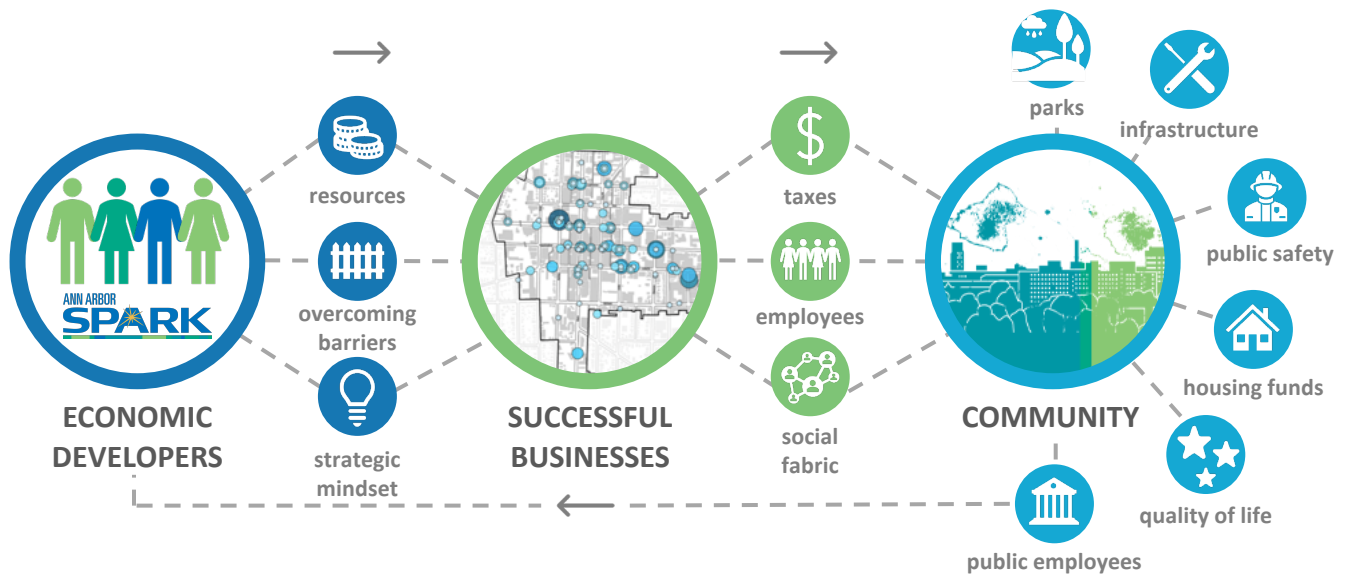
→ →

ANN ARBOR SPARK

ECONOMIC DEVELOPERS

resources

overcoming barriers

strategic mindset

SUCCESSFUL BUSINESSES

taxes

employees

social fabric

COMMUNITY

parks

infrastructure

public safety

housing funds

quality of life

public employees

←